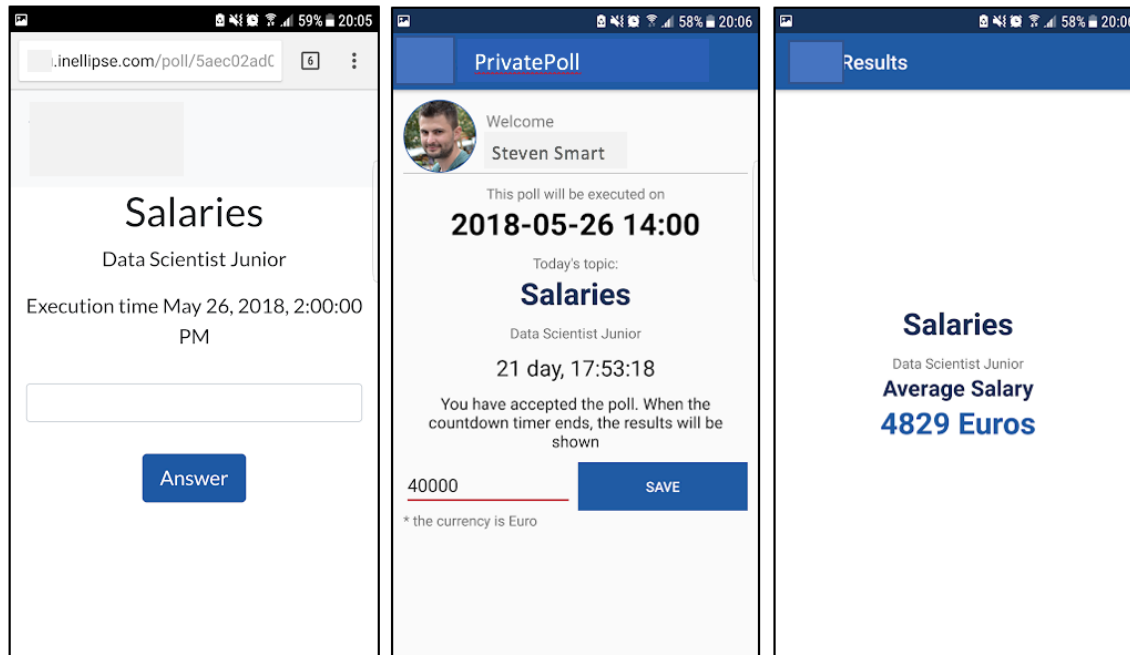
59% 20:05

.inellipse.com/poll/5aec02ad0

6

Salaries

Data Scientist Junior

Execution time May 26, 2018, 2:00:00 PM

Answer

58% 20:06

PrivatePoll

Welcome

Steven Smart

This poll will be executed on

2018-05-26 14:00

Today's topic:

Salaries

Data Scientist Junior

21 day, 17:53:18

You have accepted the poll. When the countdown timer ends, the results will be shown

40000

SAVE

* the currency is Euro

58% 20:0

Results

Salaries

Data Scientist Junior

Average Salary

4829 Euros